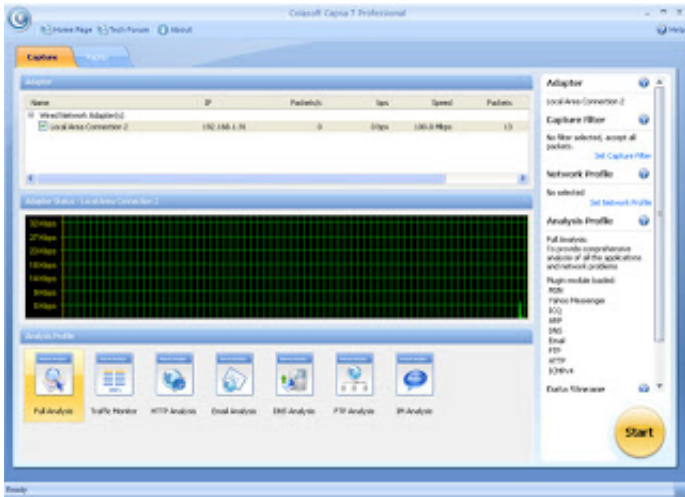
Colasoft Capsa 7 Professional

Home Page Tech Forum About

Help

Capture

Adapter

| Name | IP | Packets/s | bps | Speed | Packets |
|---|---|---|---|---|---|
| Wired Network Adapter(s) | | | | | |
| Local Area Connection 2 | 192.168.1.76 | 0 | 0 bps | 100.0 Mbps | 13 |

Adapter Status - Local Area Connection 2

32 Kbps
27 Kbps
23 Kbps
18 Kbps
14 Kbps
9 Kbps
5 Kbps

Analysis Profile

Full Analysis
Traffic Monitor
HTTP Analysis
Email Analysis
DNS Analysis
FTP Analysis
IM Analysis

Adapter
Local Area Connection 2

Capture Filter
No filter selected, accept all packets.
Set Capture Filter

Network Profile
No selected
Set Network Profile

Analysis Profile
Full Analysis
To provide comprehensive analysis of all the applications and network problems
Plugin module loaded:
MSN
Yahoo Messenger
ICQ
ARP
DNS
Email
FTP
HTTP
ICMPv4

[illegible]

Start

Ready